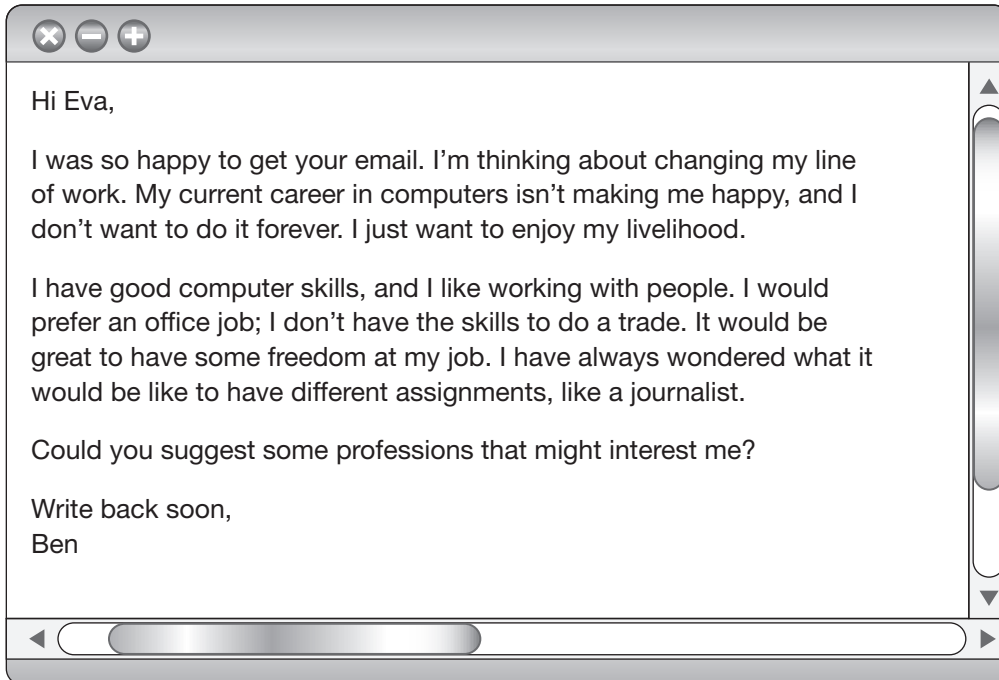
Hi Eva,

I was so happy to get your email. I'm thinking about changing my line of work. My current career in computers isn't making me happy, and I don't want to do it forever. I just want to enjoy my livelihood.

I have good computer skills, and I like working with people. I would prefer an office job; I don't have the skills to do a trade. It would be great to have some freedom at my job. I have always wondered what it would be like to have different assignments, like a journalist.

Could you suggest some professions that might interest me?

Write back soon,
Ben